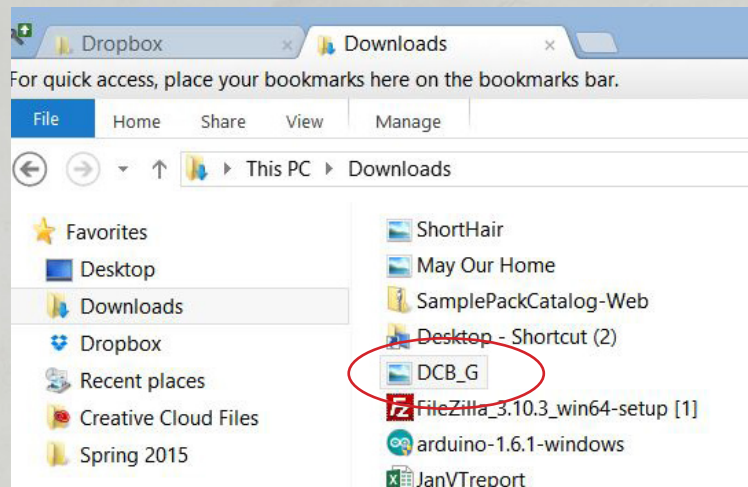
Dropbox ×
Downloads ×
For quick access, place your bookmarks here on the bookmarks bar.
File
Home
Share
View
Manage
This PC ▸ Downloads
Favorites
Desktop
Downloads
Dropbox
Recent places
Creative Cloud Files
Spring 2015
ShortHair
May Our Home
SamplePackCatalog-Web
Desktop - Shortcut (2)
DCB_G
FileZilla_3.10.3_win64-setup [1]
arduino-1.6.1-windows
JanVTreport